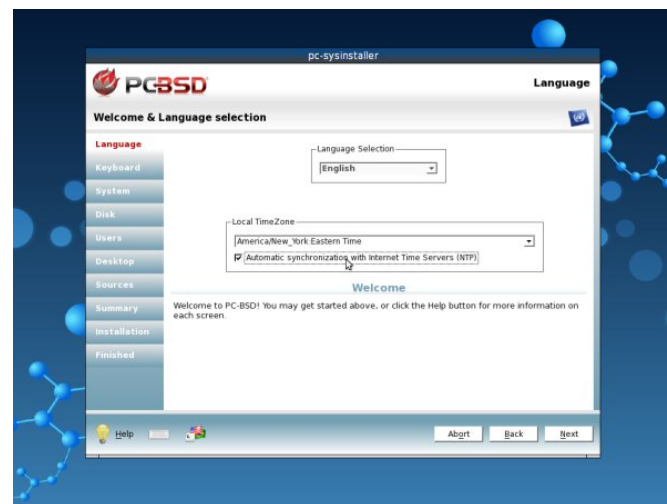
pc-sysinstaller

PCBSD

Language

Welcome & Language selection

Language
Keyboard
System
Disk
Users
Desktop
Sources
Summary
Installation
Finished

Language Selection
English

Local TimeZone
America/New_York Eastern Time
Automatic synchronization with Internet Time Servers (NTP)

Welcome

Welcome to PC-BSD! You may get started above, or click the Help button for more information on each screen.

Help

Abort
Back
Next